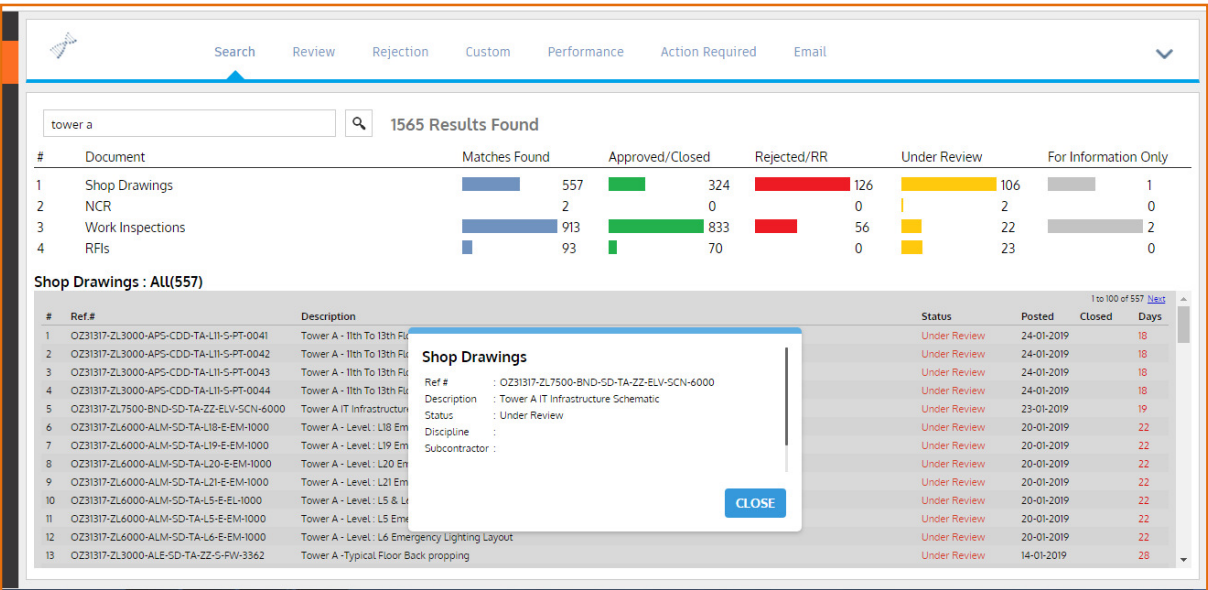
Search Review Rejection Custom Performance Action Required Email

tower a

1565 Results Found

| # | Document | Matches Found | Approved/Closed | Rejected/RR | Under Review | For Information Only |
|---|---|---|---|---|---|---|
| 1 | Shop Drawings | 557 | 324 | 126 | 106 | 1 |
| 2 | NCR | 2 | 0 | 0 | 2 | 0 |
| 3 | Work Inspections | 913 | 833 | 56 | 22 | 2 |
| 4 | RFIs | 93 | 70 | 0 | 23 | 0 |

Shop Drawings : All(557)

1 to 100 of 557 Next

| # | Ref.# | Description | Status | Posted | Closed | Days |
|---|---|---|---|---|---|---|
| 1 | OZ31317-ZL3000-APS-CDD-TA-L11-S-PT-0041 | Tower A - 11th To 13th Fl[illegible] | Under Review | 24-01-2019 | | 18 |
| 2 | OZ31317-ZL3000-APS-CDD-TA-L11-S-PT-0042 | Tower A - 11th To 13th Fl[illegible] | Under Review | 24-01-2019 | | 18 |
| 3 | OZ31317-ZL3000-APS-CDD-TA-L11-S-PT-0043 | Tower A - 11th To 13th Fl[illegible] | Under Review | 24-01-2019 | | 18 |
| 4 | OZ31317-ZL3000-APS-CDD-TA-L11-S-PT-0044 | Tower A - 11th To 13th Fl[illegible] | Under Review | 24-01-2019 | | 18 |
| 5 | OZ31317-ZL7500-BND-SD-TA-ZZ-ELV-SCN-6000 | Tower A IT Infrastructur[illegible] | Under Review | 23-01-2019 | | 19 |
| 6 | OZ31317-ZL6000-ALM-SD-TA-L18-E-EM-1000 | Tower A - Level : L18 Em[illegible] | Under Review | 20-01-2019 | | 22 |
| 7 | OZ31317-ZL6000-ALM-SD-TA-L19-E-EM-1000 | Tower A - Level : L19 Em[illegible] | Under Review | 20-01-2019 | | 22 |
| 8 | OZ31317-ZL6000-ALM-SD-TA-L20-E-EM-1000 | Tower A - Level : L20 Em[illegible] | Under Review | 20-01-2019 | | 22 |
| 9 | OZ31317-ZL6000-ALM-SD-TA-L21-E-EM-1000 | Tower A - Level : L21 Em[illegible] | Under Review | 20-01-2019 | | 22 |
| 10 | OZ31317-ZL6000-ALM-SD-TA-L5-E-EL-1000 | Tower A - Level : L5 & L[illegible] | Under Review | 20-01-2019 | | 22 |
| 11 | OZ31317-ZL6000-ALM-SD-TA-L5-E-EM-1000 | Tower A - Level : L5 Eme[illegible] | Under Review | 20-01-2019 | | 22 |
| 12 | OZ31317-ZL6000-ALM-SD-TA-L6-E-EM-1000 | Tower A - Level : L6 Emergency Lighting Layout | Under Review | 20-01-2019 | | 22 |
| 13 | OZ31317-ZL3000-ALE-SD-TA-ZZ-S-FW-3362 | Tower A -Typical Floor Back propping | Under Review | 14-01-2019 | | 28 |

Shop Drawings

Ref # : OZ31317-ZL7500-BND-SD-TA-ZZ-ELV-SCN-6000
Description : Tower A IT Infrastructure Schematic
Status : Under Review
Discipline :
Subcontractor :

CLOSE